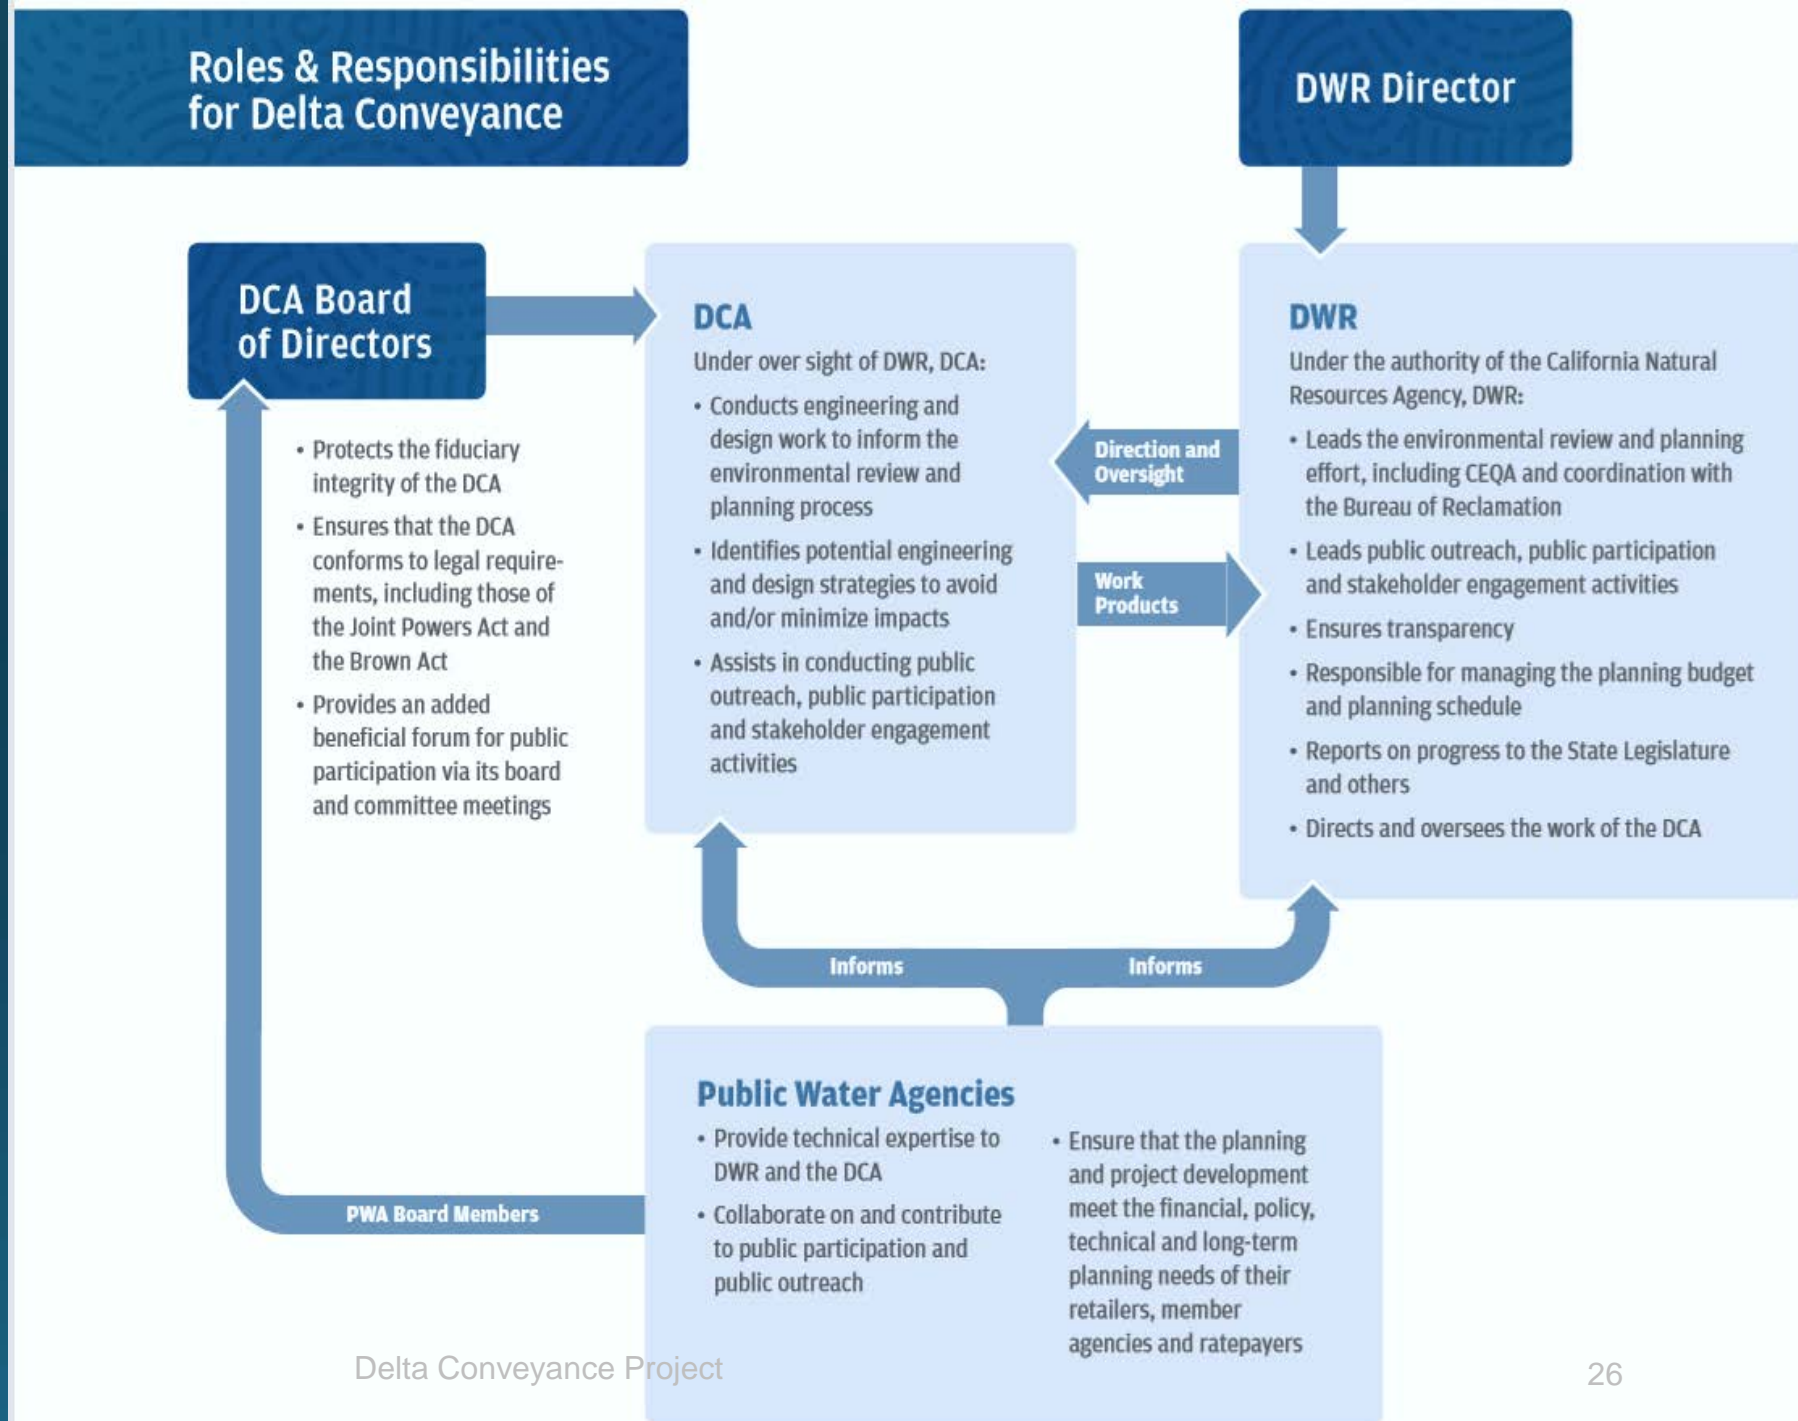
Roles & Responsibilities for Delta Conveyance

DWR Director

DCA Board of Directors

- Protects the fiduciary integrity of the DCA
- Ensures that the DCA conforms to legal requirements, including those of the Joint Powers Act and the Brown Act
- Provides an added beneficial forum for public participation via its board and committee meetings

DCA

Under over sight of DWR, DCA:

- Conducts engineering and design work to inform the environmental review and planning process
- Identifies potential engineering and design strategies to avoid and/or minimize impacts
- Assists in conducting public outreach, public participation and stakeholder engagement activities

Direction and Oversight

Work Products

DWR

Under the authority of the California Natural Resources Agency, DWR:

- Leads the environmental review and planning effort, including CEQA and coordination with the Bureau of Reclamation
- Leads public outreach, public participation and stakeholder engagement activities
- Ensures transparency
- Responsible for managing the planning budget and planning schedule
- Reports on progress to the State Legislature and others
- Directs and oversees the work of the DCA

Informs

Informs

PWA Board Members

Public Water Agencies

- Provide technical expertise to DWR and the DCA
- Collaborate on and contribute to public participation and public outreach

- Ensure that the planning and project development meet the financial, policy, technical and long-term planning needs of their retailers, member agencies and ratepayers

Delta Conveyance Project

26